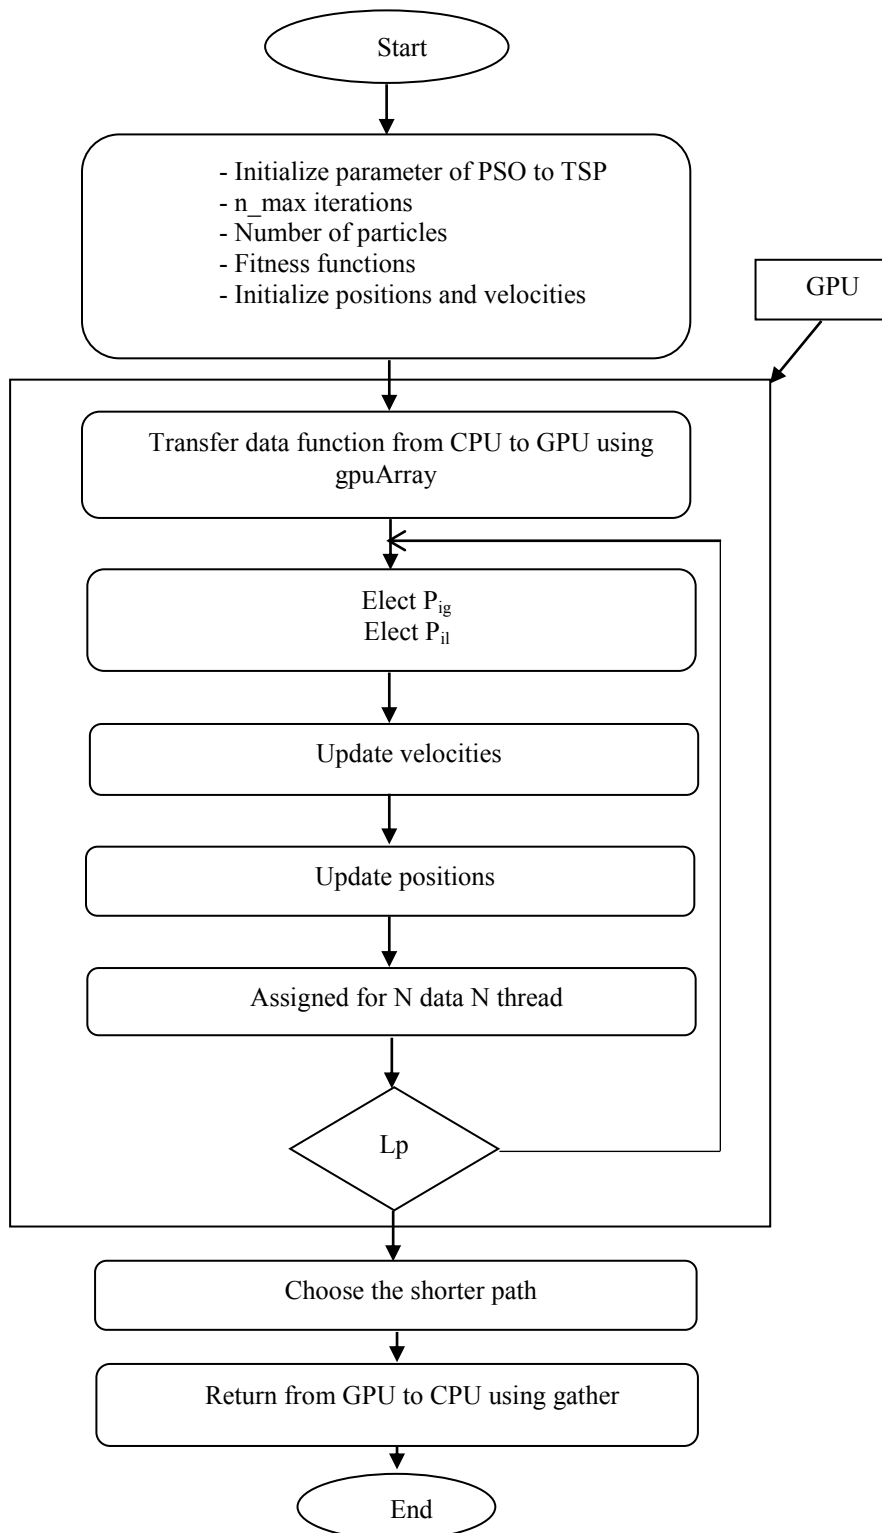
Start

- Initialize parameter of PSO to TSP
- n_max iterations
- Number of particles
- Fitness functions
- Initialize positions and velocities

GPU

Transfer data function from CPU to GPU using gpuArray

Elect $P_{ig}$
Elect $P_{il}$

Update velocities

Update positions

Assigned for N data N thread

Lp

Choose the shorter path

Return from GPU to CPU using gather

End